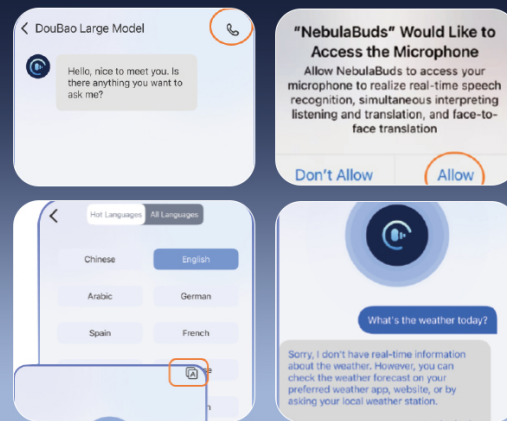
DouBao Large Model

Hello, nice to meet you. Is there anything you want to ask me?

"NebulaBuds" Would Like to Access the Microphone

Allow NebulaBuds to access your microphone to realize real-time speech recognition, simultaneous interpreting listening and translation, and face-to-face translation

Don't Allow

Allow

Hot Languages

All Languages

Chinese

English

Arabic

German

Spain

French

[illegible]

What's the weather today?

Sorry, I don't have real-time information about the weather. However, you can check the weather forecast on your preferred weather app, website, or by asking your local weather station.